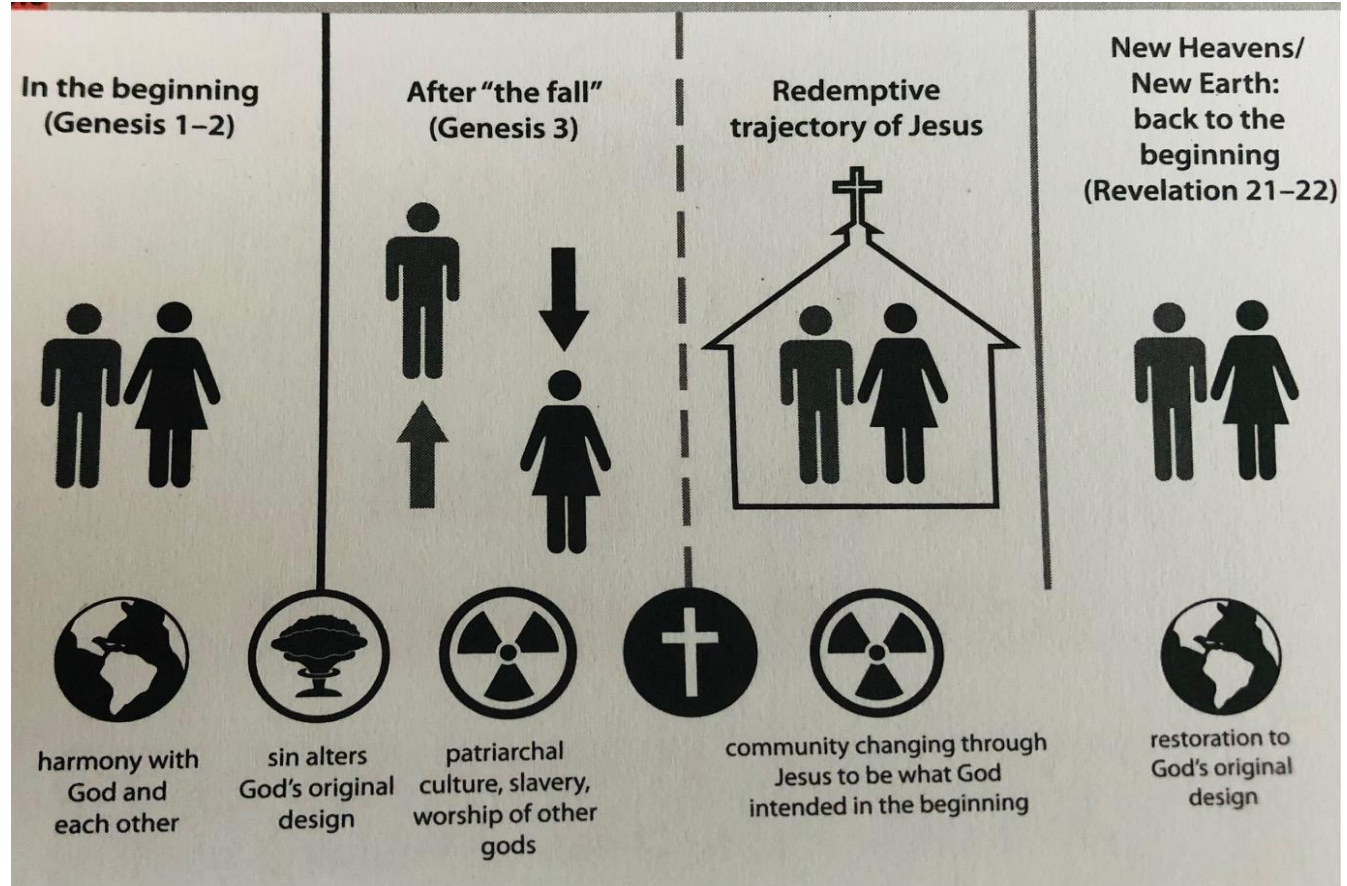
In the beginning (Genesis 1–2)

After "the fall" (Genesis 3)

Redemptive trajectory of Jesus

New Heavens/ New Earth: back to the beginning (Revelation 21–22)

harmony with God and each other

sin alters God's original design

patriarchal culture, slavery, worship of other gods

community changing through Jesus to be what God intended in the beginning

restoration to God's original design